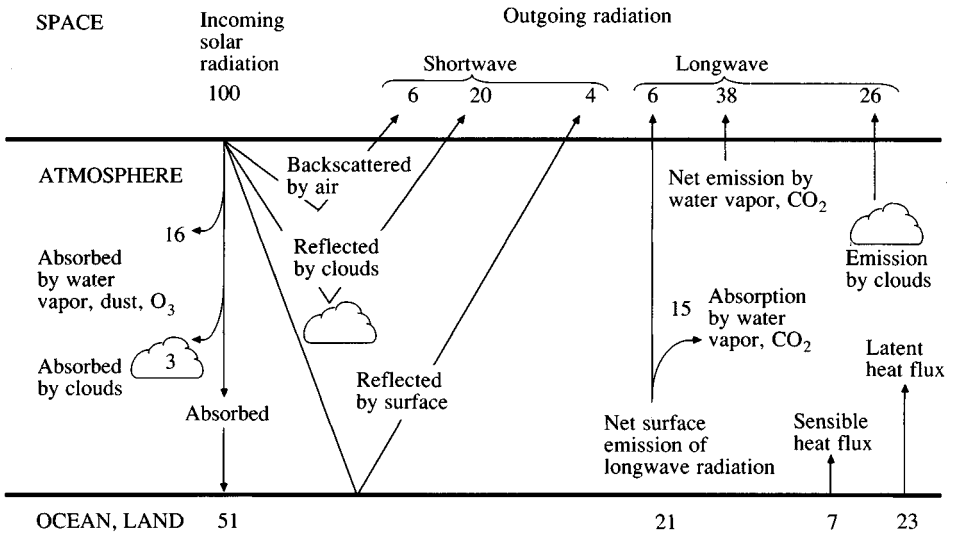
SPACE

Incoming solar radiation

100

Outgoing radiation

Shortwave

6 20 4

Longwave

6 38 26

ATMOSPHERE

Backscattered by air

Net emission by water vapor, $CO_2$

16

Absorbed by water vapor, dust, $O_3$

Reflected by clouds

Emission by clouds

15 Absorption by water vapor, $CO_2$

Absorbed by clouds

3

Latent heat flux

Reflected by surface

Absorbed

Sensible heat flux

Net surface emission of longwave radiation

OCEAN, LAND 51

21 7 23